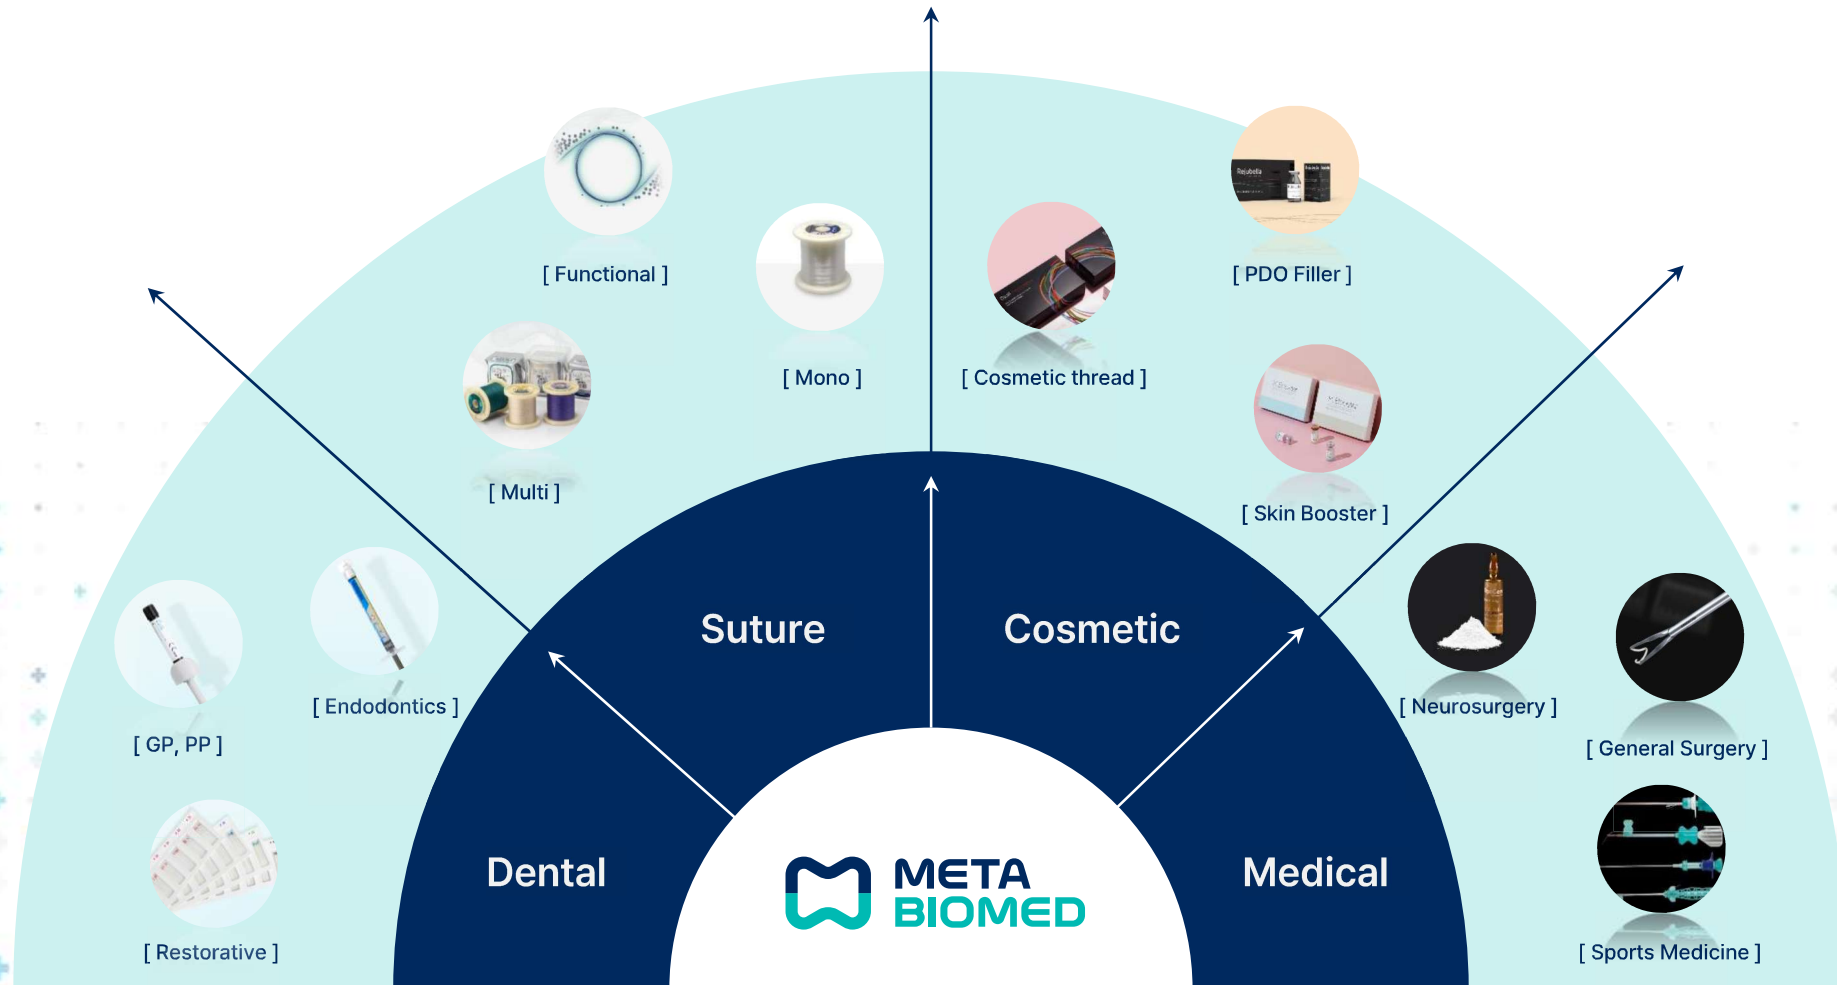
[ Functional ]

[ Mono ]

[ Multi ]

[ Cosmetic thread ]

[ PDO Filler ]

[ Skin Booster ]

[ GP, PP ]

[ Endodontics ]

[ Restorative ]

Suture

Cosmetic

Dental

Medical

META BIOMED

[ Neurosurgery ]

[ General Surgery ]

[ Sports Medicine ]